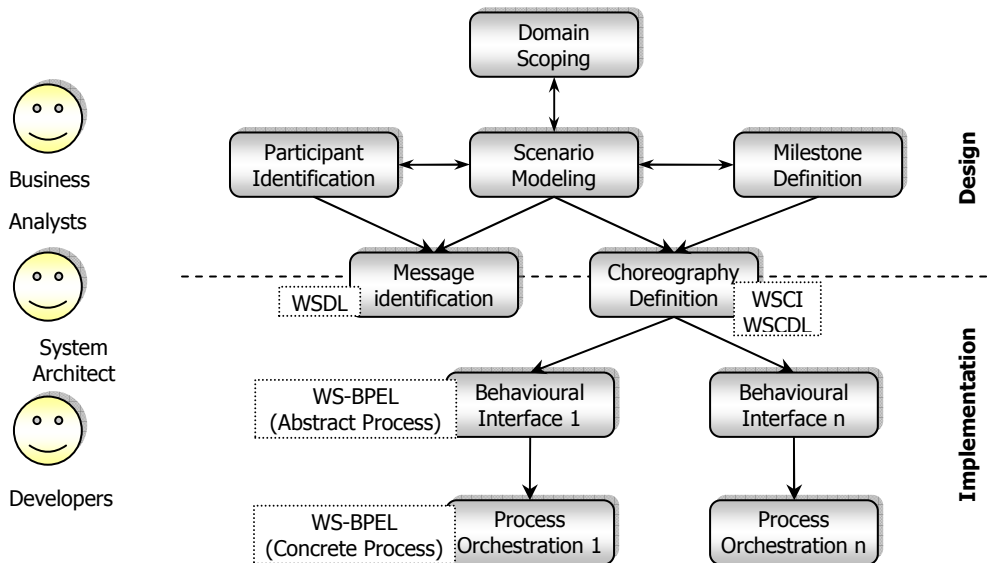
Domain Scoping

Participant Identification

Scenario Modeling

Milestone Definition

Design

Business Analysts

Message identification

WSDL

Choreography Definition

WSCI WSCDL

System Architect

WS-BPEL (Abstract Process)

Behavioural Interface 1

Behavioural Interface n

Implementation

Developers

WS-BPEL (Concrete Process)

Process Orchestration 1

Process Orchestration n